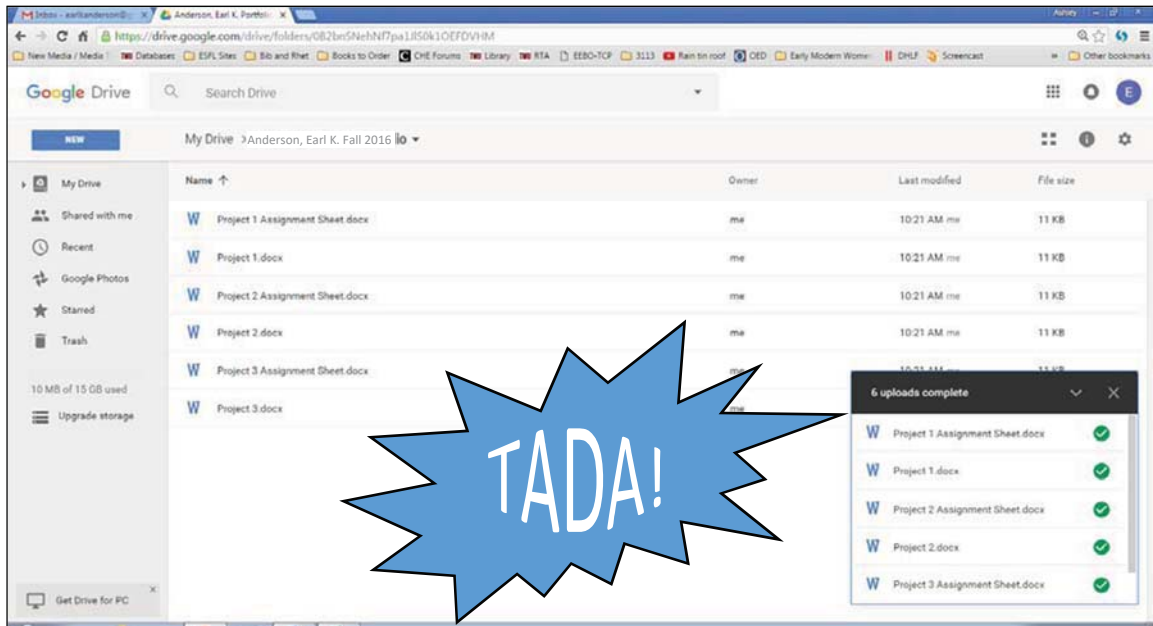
Inbox - earlkanderson@ × Anderson, Earl K. Portfolio ×

Ashley

https://drive.google.com/drive/folders/0B2bn5NehNf7pa1Jl50k1OEFDVHM

New Media / Media | Databases | ESFL Sites | Bib and Rhet | Books to Order | CHE Forums | Library | RTA | EEBO-TCP | 3113 | Rain tin roof | OED | Early Modern Wome | DHLF | Screencast | Other bookmarks

Google Drive

Search Drive

NEW

My Drive > Anderson, Earl K. Fall 2016 llo

My Drive

Shared with me

Recent

Google Photos

Starred

Trash

10 MB of 15 GB used

Upgrade storage

Get Drive for PC

| Name | Owner | Last modified | File size |
|---|---|---|---|
| Project 1 Assignment Sheet.docx | me | 10:21 AM me | 11 KB |
| Project 1.docx | me | 10:21 AM me | 11 KB |
| Project 2 Assignment Sheet.docx | me | 10:21 AM me | 11 KB |
| Project 2.docx | me | 10:21 AM me | 11 KB |
| Project 3 Assignment Sheet.docx | me | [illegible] | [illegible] |
| Project 3.docx | me | | |

6 uploads complete

Project 1 Assignment Sheet.docx

Project 1.docx

Project 2 Assignment Sheet.docx

Project 2.docx

Project 3 Assignment Sheet.docx

TADA!